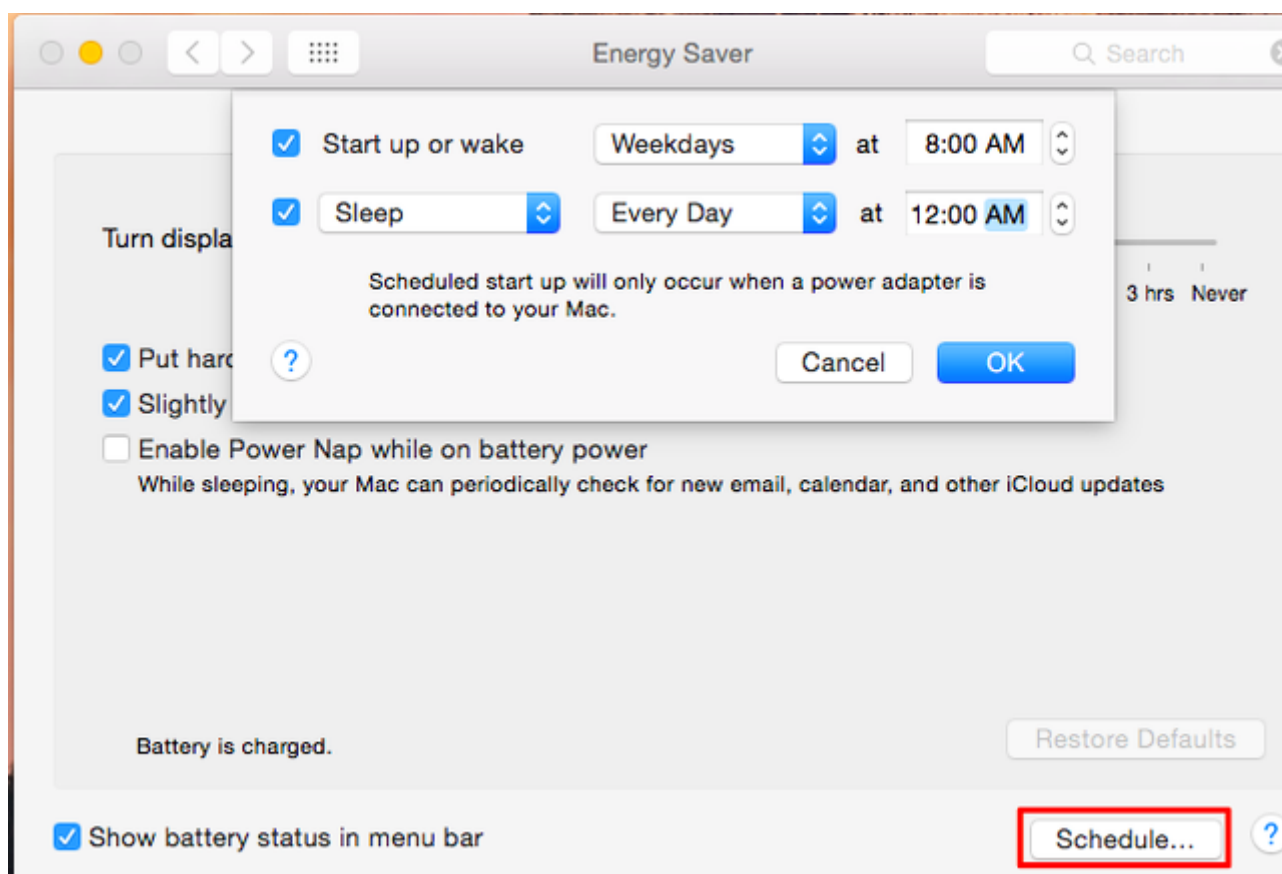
Energy Saver

Search

Start up or wake
Weekdays
at
8:00 AM

Sleep
Every Day
at
12:00 AM

Scheduled start up will only occur when a power adapter is connected to your Mac.

?
Cancel
OK

Turn displa

3 hrs
Never

Put hard

Slightly

Enable Power Nap while on battery power
While sleeping, your Mac can periodically check for new email, calendar, and other iCloud updates

Battery is charged.

Restore Defaults

Show battery status in menu bar

Schedule...

?